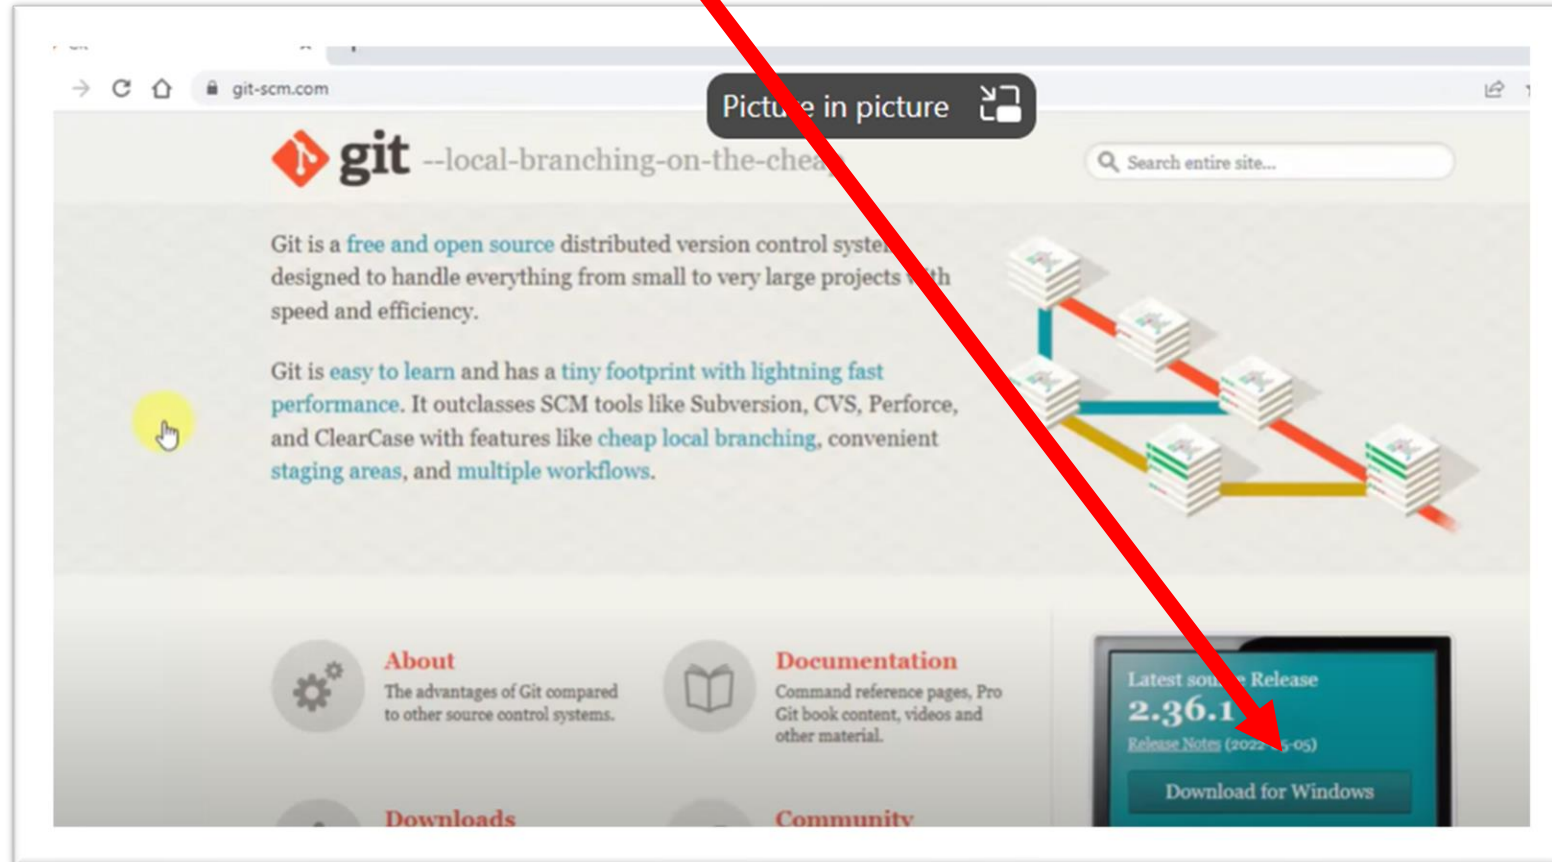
git-scm.com

Pictu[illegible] in picture

git --local-branching-on-the-chea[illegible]

Search entire site...

Git is a free and open source distributed version control syste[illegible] designed to handle everything from small to very large projects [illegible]th speed and efficiency.

Git is easy to learn and has a tiny footprint with lightning fast performance. It outclasses SCM tools like Subversion, CVS, Perforce, and ClearCase with features like cheap local branching, convenient staging areas, and multiple workflows.

About
The advantages of Git compared to other source control systems.

Documentation
Command reference pages, Pro Git book content, videos and other material.

Latest sou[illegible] Release
2.36.1
Release Notes (2022-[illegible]-05)
Download for Windows

Downloads

Community